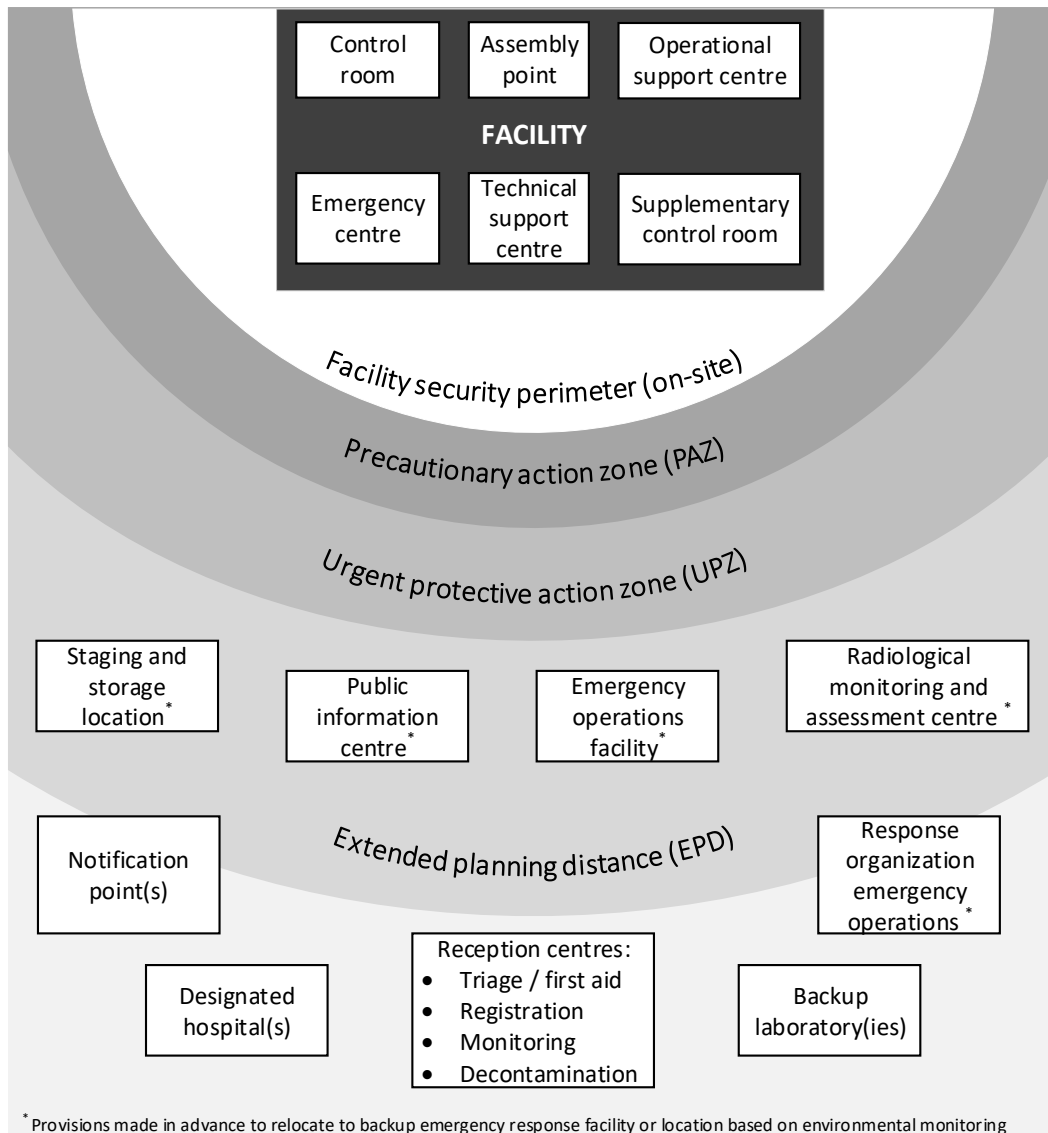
Control room

Assembly point

Operational support centre

FACILITY

Emergency centre

Technical support centre

Supplementary control room

Facility security perimeter (on-site)

Precautionary action zone (PAZ)

Urgent protective action zone (UPZ)

Staging and storage location*

Public information centre*

Emergency operations facility*

Radiological monitoring and assessment centre*

Notification point(s)

Extended planning distance (EPD)

Response organization emergency operations*

Reception centres:
- Triage / first aid
- Registration
- Monitoring
- Decontamination

Designated hospital(s)

Backup laboratory(ies)

*Provisions made in advance to relocate to backup emergency response facility or location based on environmental monitoring